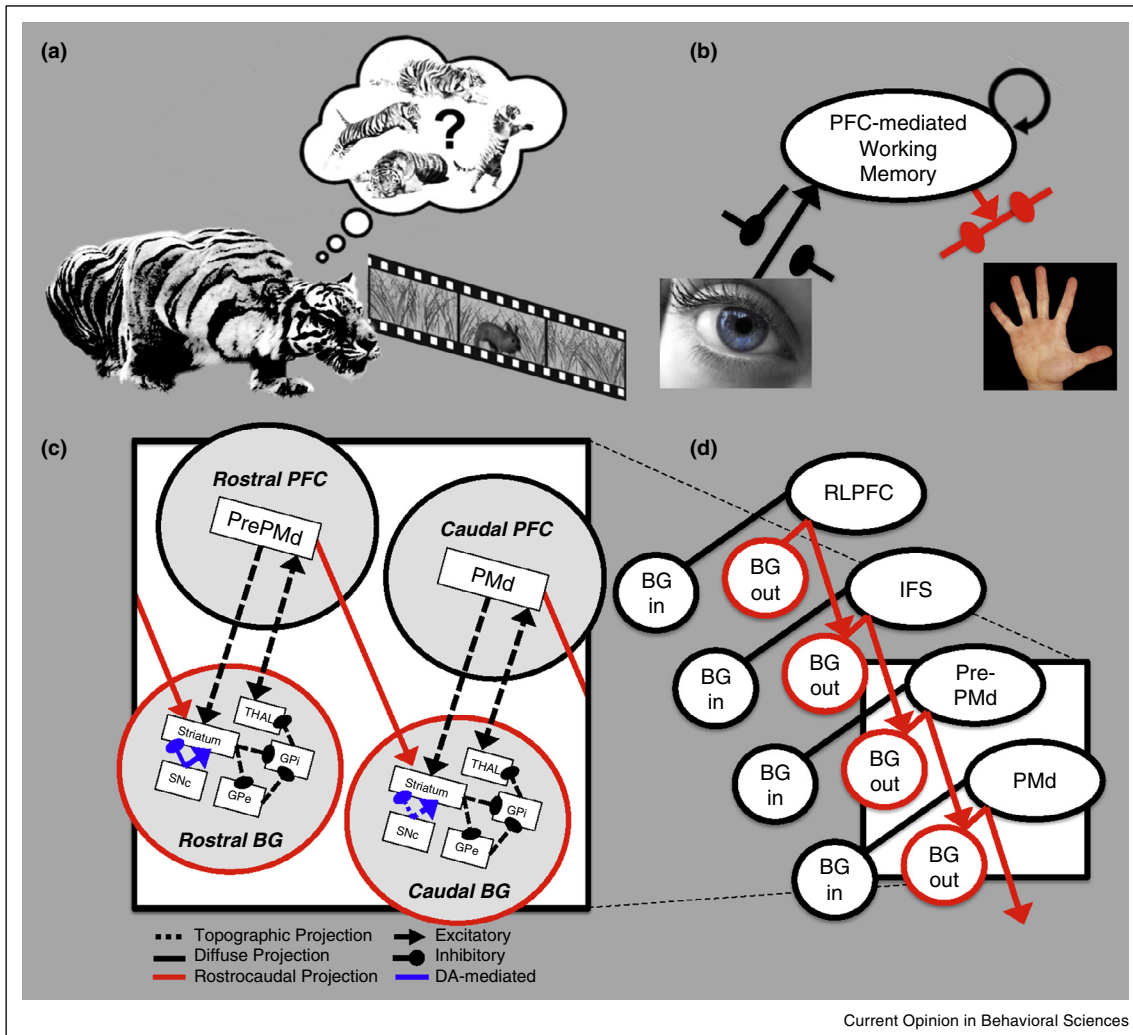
(a)

?

(b)

PFC-mediated Working Memory

(c)

Rostral PFC

PrePMd

Caudal PFC

PMd

Striatum

THAL

GPi

SNc

GPe

Rostral BG

Striatum

THAL

GPi

SNc

GPe

Caudal BG

(d)

RLPFC

BG in

BG out

IFS

BG in

BG out

Pre-PMd

BG in

BG out

PMd

BG in

BG out

Topographic Projection
Diffuse Projection
Rostrocaudal Projection
Excitatory
Inhibitory
DA-mediated

Current Opinion in Behavioral Sciences